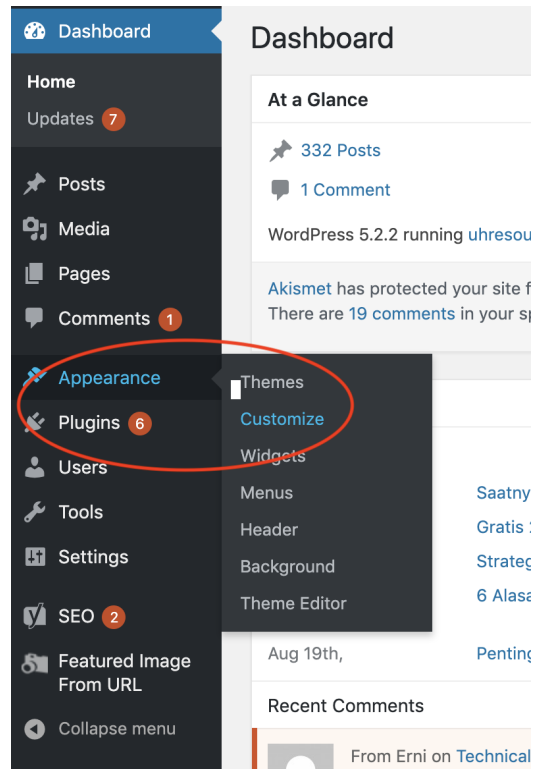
Dashboard

Home
Updates 7

Posts
Media
Pages
Comments 1

Appearance
Plugins 6
Users
Tools
Settings

SEO 2
Featured Image From URL
Collapse menu

Themes
Customize
Widgets
Menus
Header
Background
Theme Editor

Dashboard

At a Glance

332 Posts
1 Comment

WordPress 5.2.2 running uhresou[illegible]

Akismet has protected your site f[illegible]
There are 19 comments in your sp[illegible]

Saatny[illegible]
Gratis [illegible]
Strateg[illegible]
6 Alasa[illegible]

Aug 19th,
Penting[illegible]

Recent Comments

From Erni on Technical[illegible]